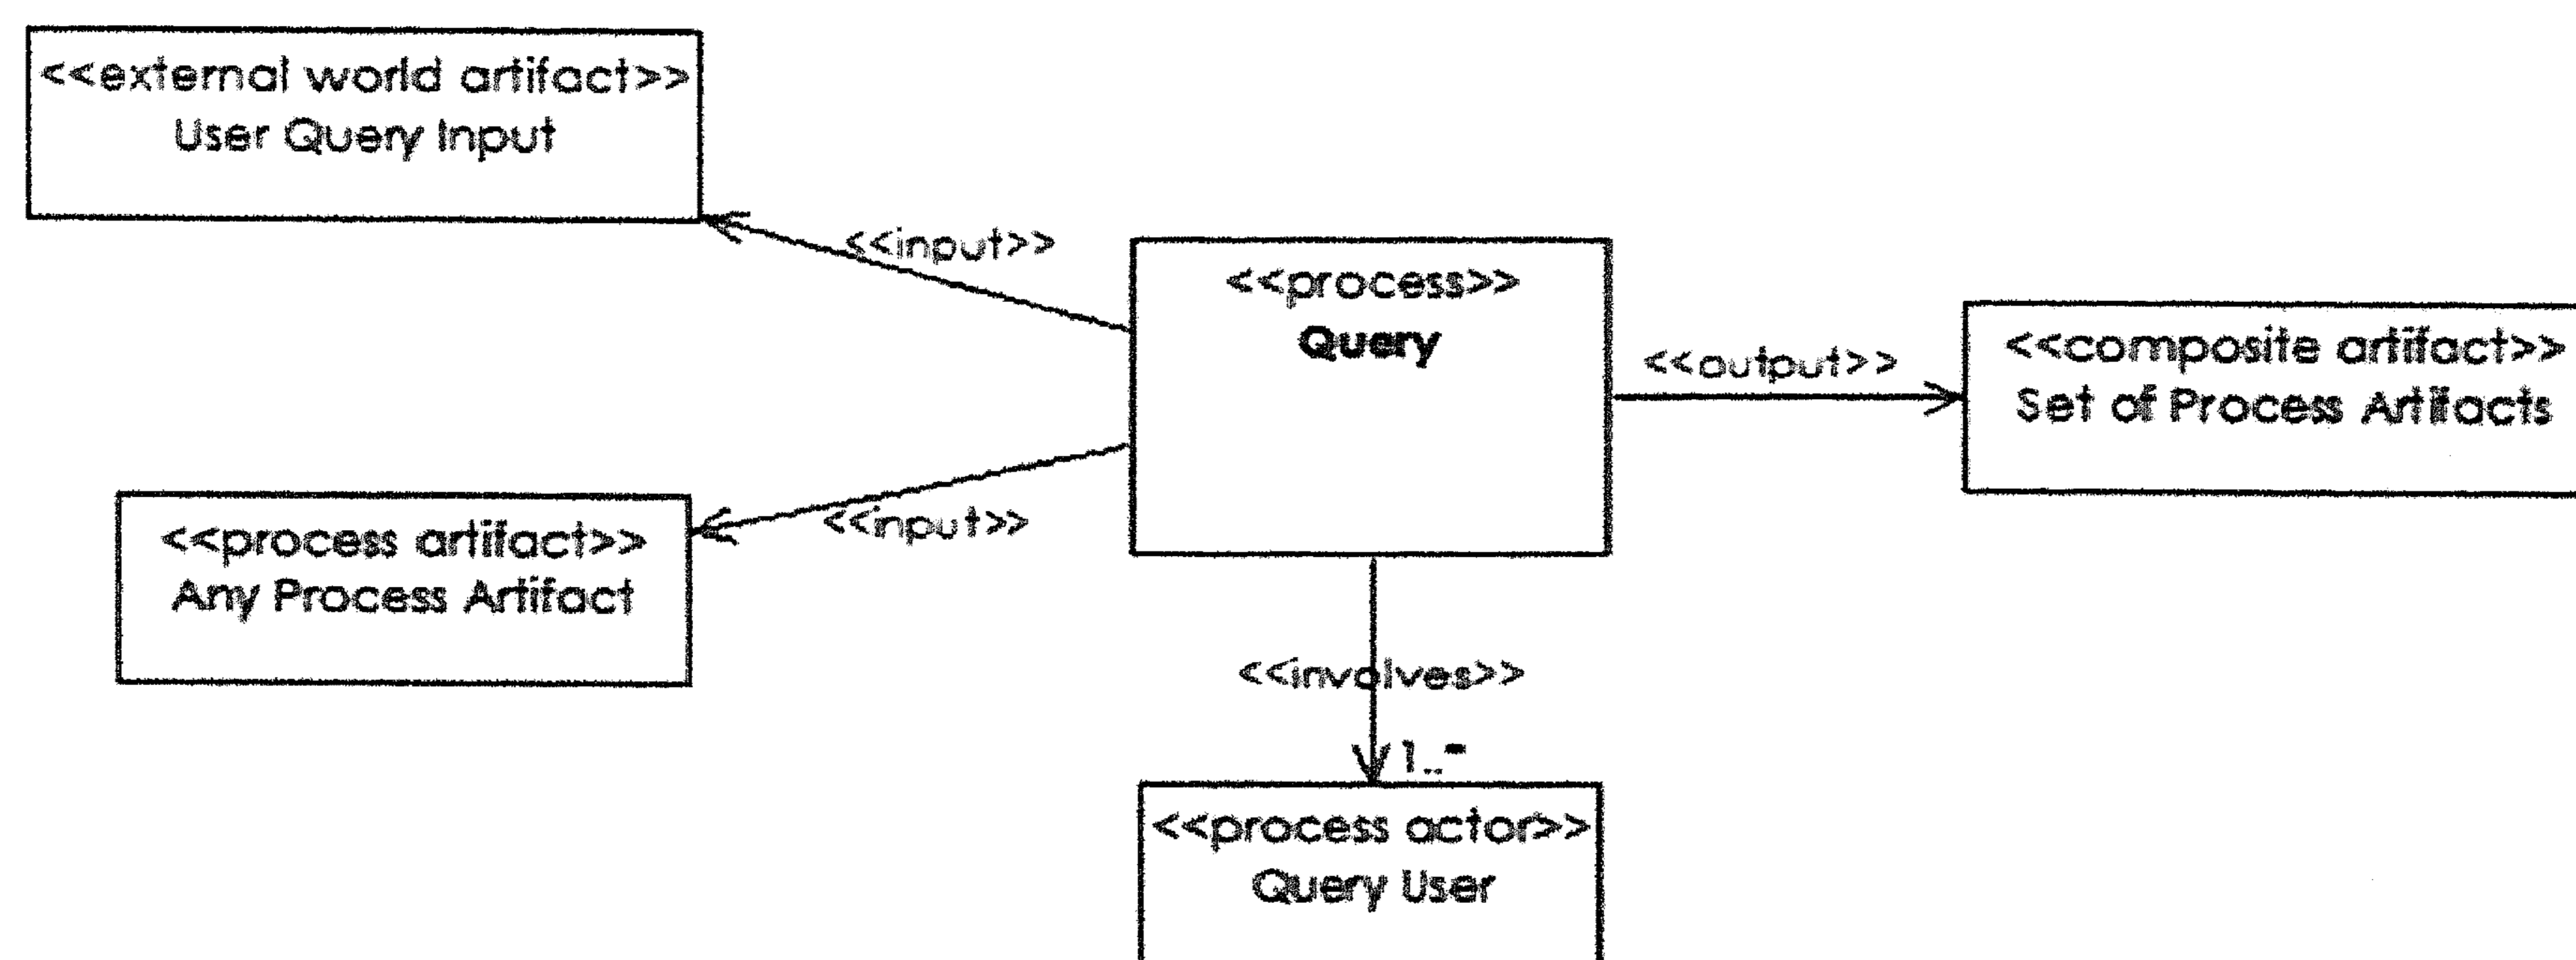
<<external world artifact>>
User Query Input

<<input>>

<<process>>
Query

<<output>>

<<composite artifact>>
Set of Process Artifacts

<<process artifact>>
Any Process Artifact

<<input>>

<<involves>>

1..*

<<process actor>>
Query User